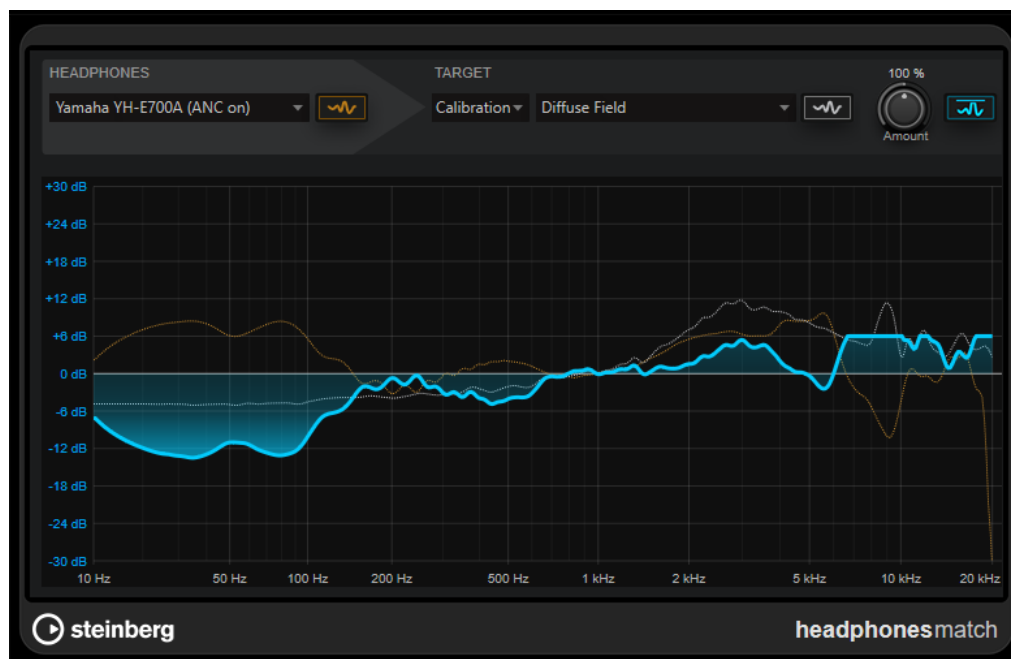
HEADPHONES
Yamaha YH-E700A (ANC on)

TARGET
Calibration
Diffuse Field

100 %
Amount

+30 dB
+24 dB
+18 dB
+12 dB
+6 dB
0 dB
-6 dB
-12 dB
-18 dB
-24 dB
-30 dB

10 Hz
50 Hz
100 Hz
200 Hz
500 Hz
1 kHz
2 kHz
5 kHz
10 kHz
20 kHz

steinberg

headphonesmatch